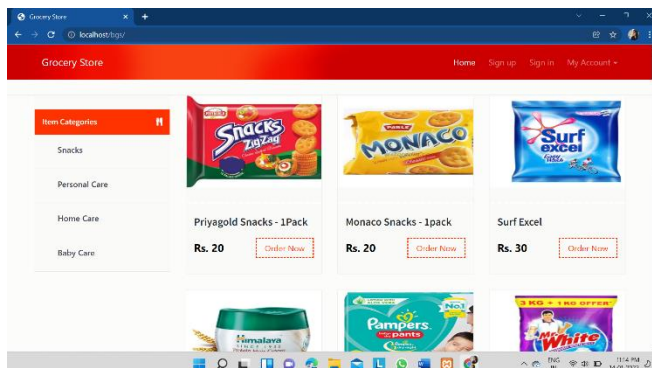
Grocery Store

localhost/bgs/

Grocery Store

Home Sign up Sign in My Account

Item Categories

Snacks

Personal Care

Home Care

Baby Care

Snacks ZigZag

MONACO

Surf excel

Priyagold Snacks - 1Pack

Rs. 20

Order Now

Monaco Snacks - 1pack

Rs. 20

Order Now

Surf Excel

Rs. 30

Order Now

Himalaya

Pampers pants

3 KG + 1 KG OFFER

Mr White

ENG

11:14 PM